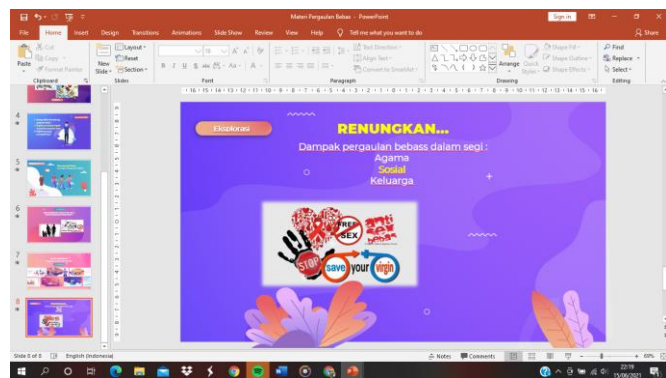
Materi Pergaulan Bebas - PowerPoint

Sign in

File Home Insert Design Transitions Animations Slide Show Review View Help Tell me what you want to do

Share

Cut
Copy
Format Painter
Paste
Clipboard

New Slide
Layout
Reset
Section
Slides

Font

Paragraph

Text Direction
Align Text
Convert to SmartArt

Arrange Quick Styles
Shape Fill
Shape Outline
Shape Effects
Drawing

Find
Replace
Select
Editing

4
5
6
7
8

Eksplorasi

RENUNGKAN...

Dampak pergaulan bebass dalam segi :
Agama
Sosial
Keluarga

FREE SEX
anti sex
STOP
save your virgin

Slide 8 of 8 English (Indonesia)

Notes Comments

60%

22:19
15/06/2021